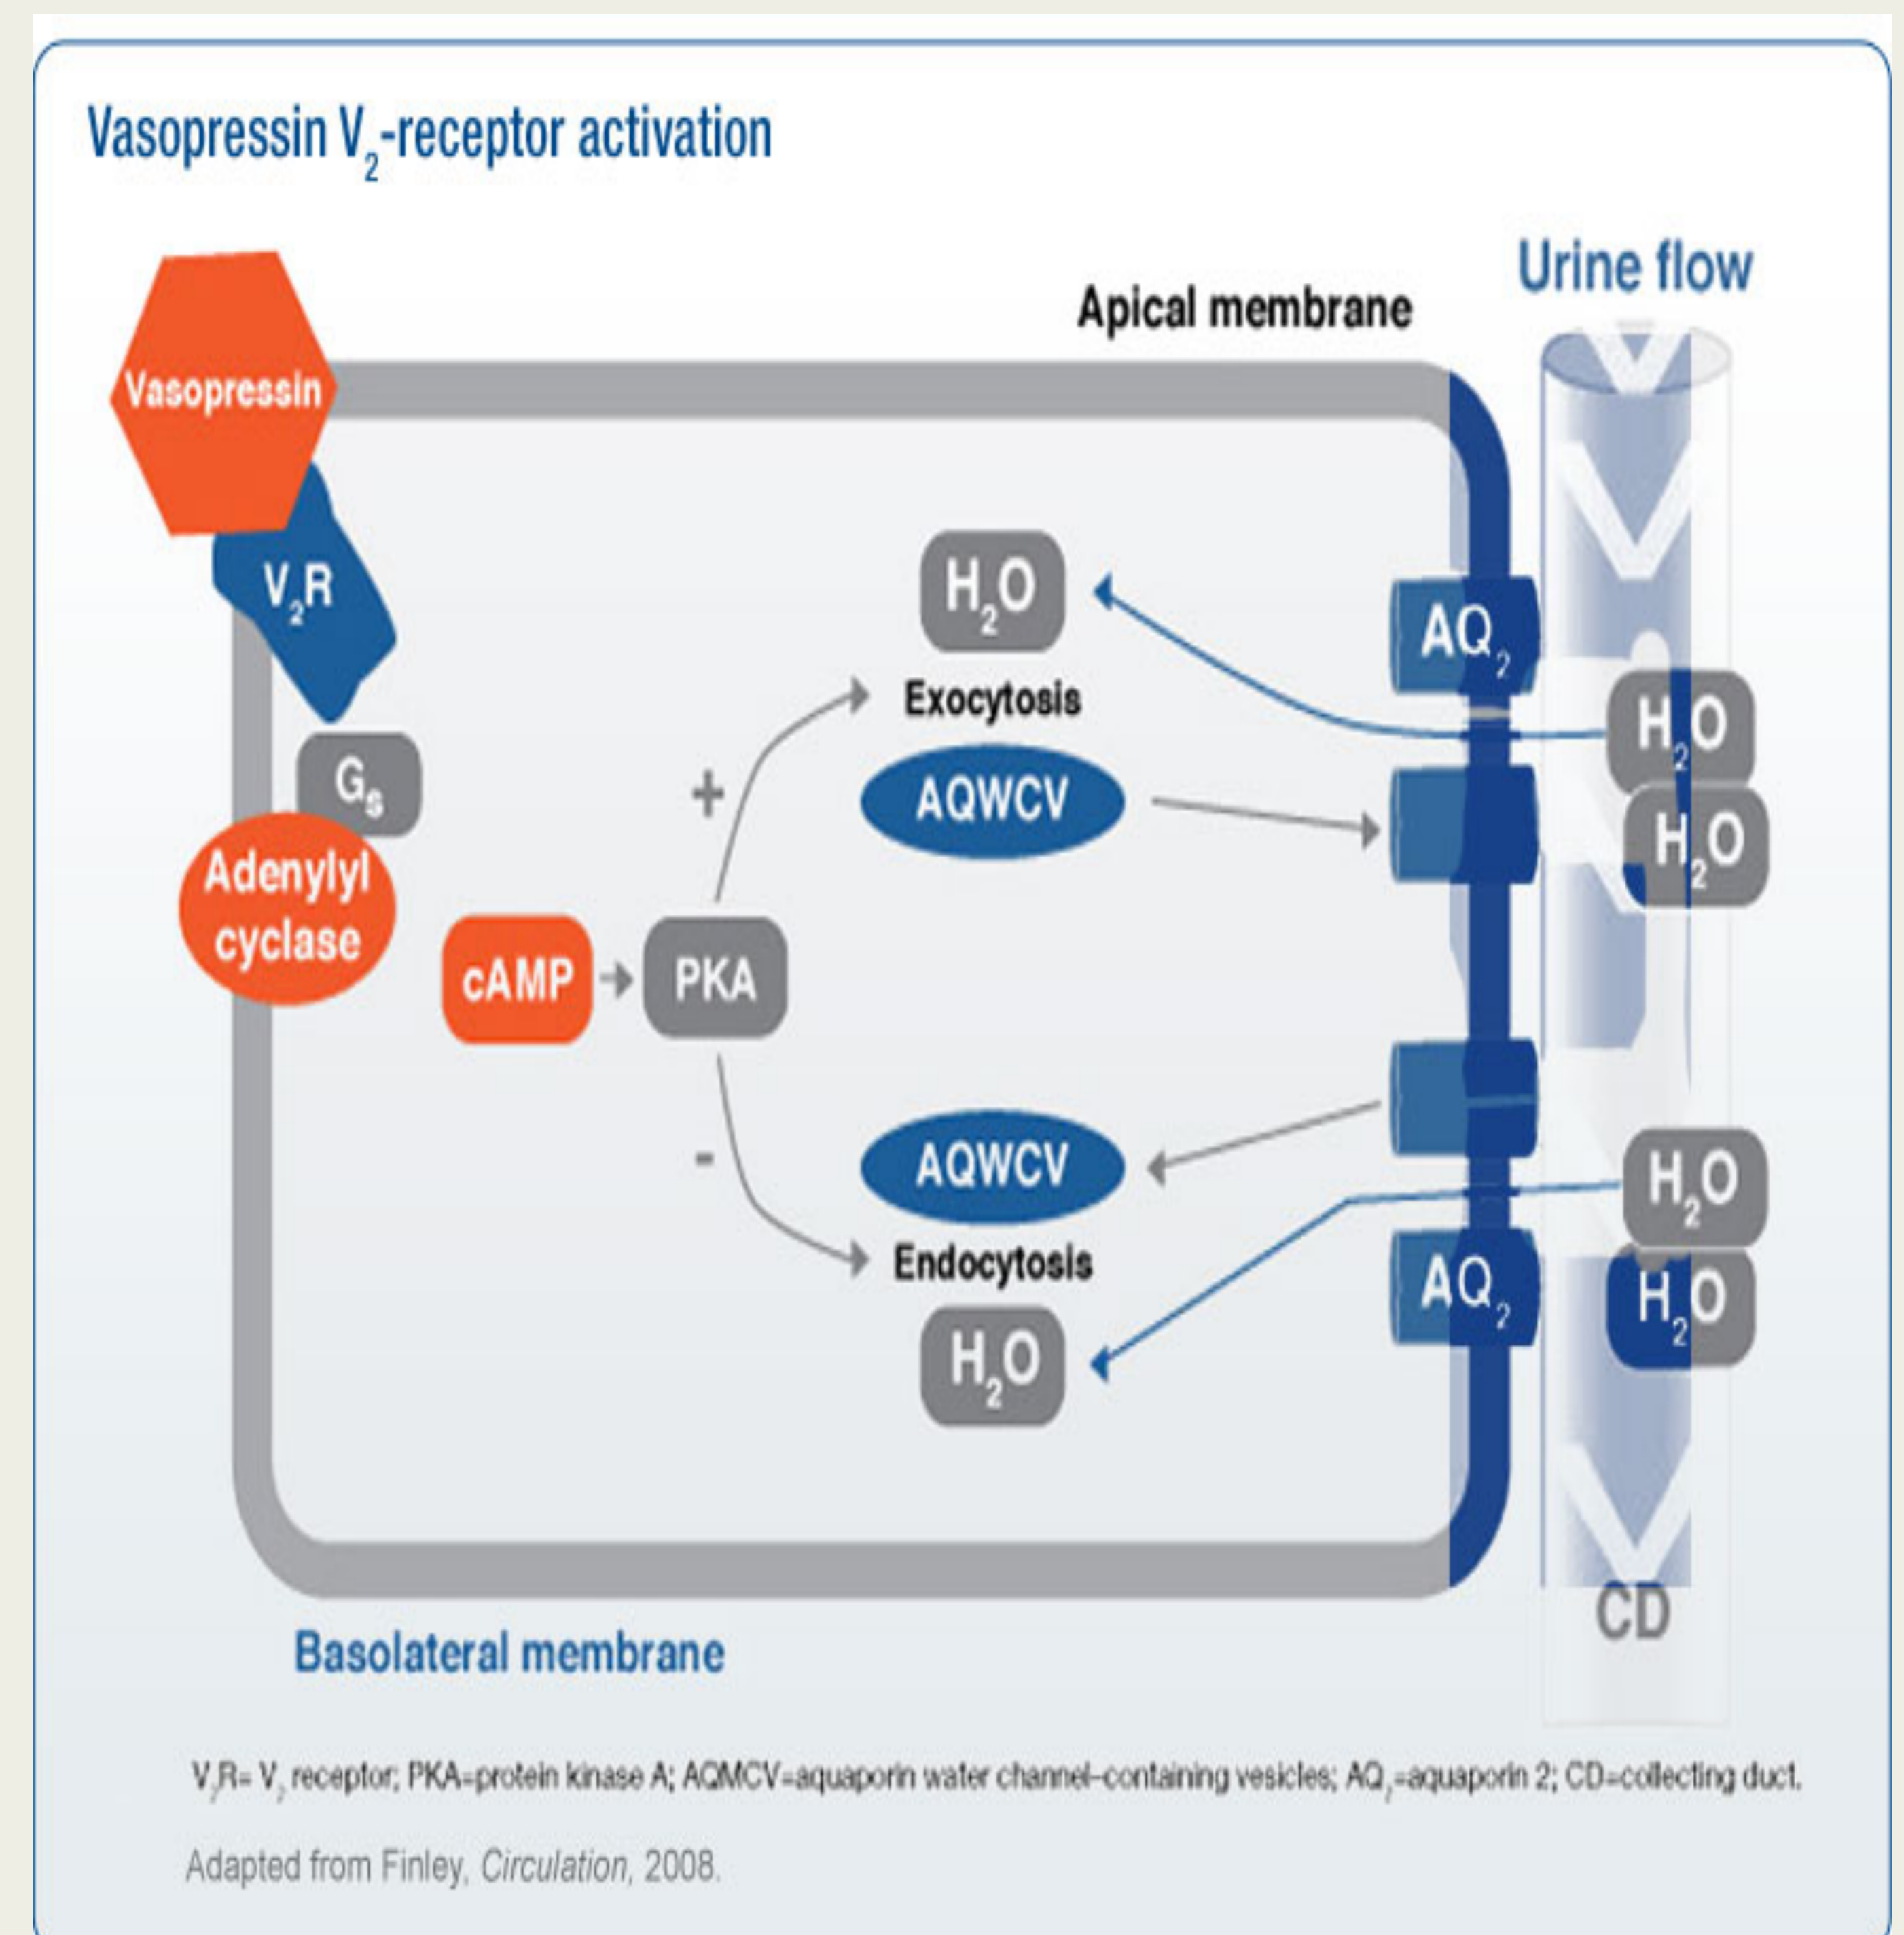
Vasopressin $V_2$-receptor activation

Urine flow

Apical membrane

Vasopressin

$V_2R$

$G_s$

Adenylyl cyclase

cAMP

PKA

+

-

$H_2O$

Exocytosis

AQWCV

AQWCV

Endocytosis

$H_2O$

$AQ_2$

$AQ_2$

$H_2O$

$H_2O$

$H_2O$

$H_2O$

CD

Basolateral membrane

$V_2R$= $V_2$ receptor; PKA=protein kinase A; AQMCV=aquaporin water channel–containing vesicles; $AQ_2$=aquaporin 2; CD=collecting duct.

Adapted from Finley, Circulation, 2008.